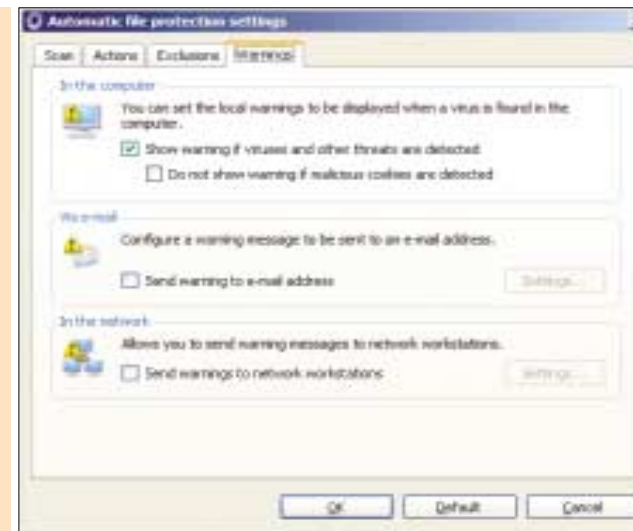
Automatic file protection settings

Scan | Actions | Exclusions | Warnings

In the computer

You can set the local warnings to be displayed when a virus is found in the computer.

Show warning if viruses and other threats are detected

Do not show warning if malicious cookies are detected

Via e-mail

Configure a warning message to be sent to an e-mail address.

Send warning to e-mail address

Settings...

In the network

Allows you to send warning messages to network workstations.

Send warnings to network workstations

Settings...

OK | Default | Cancel